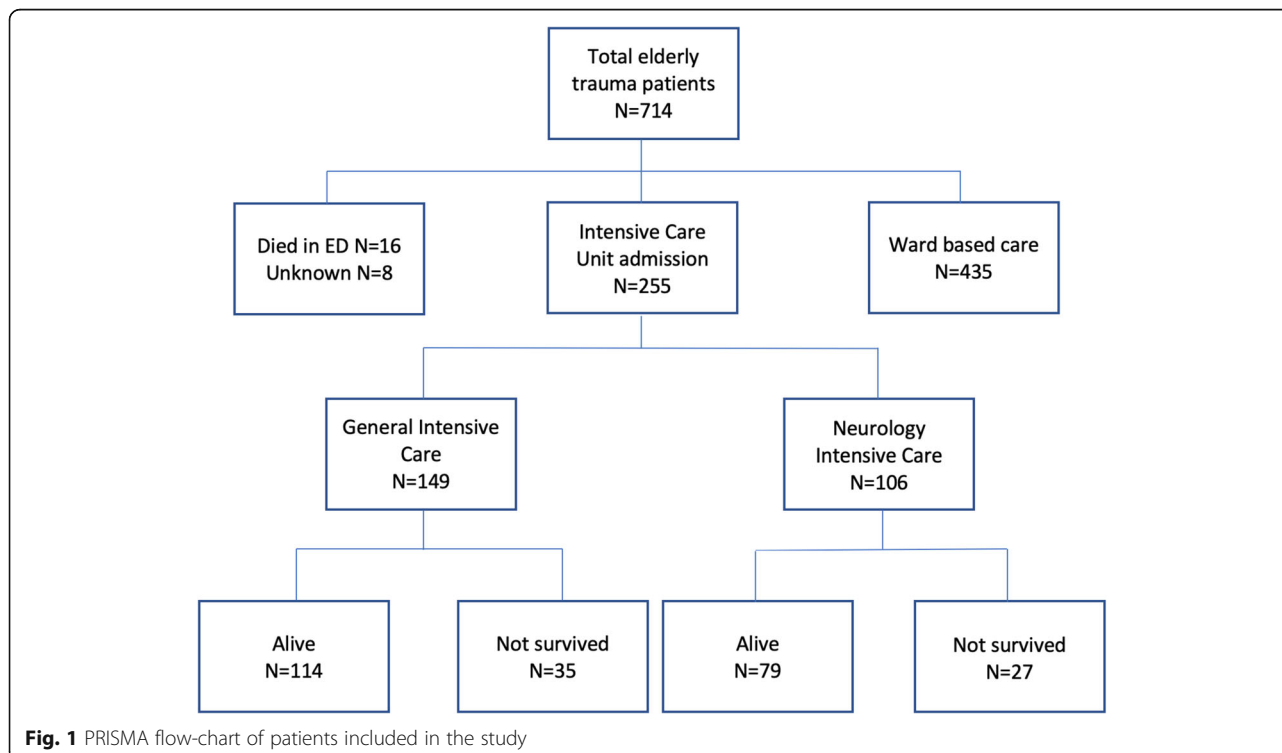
Total elderly trauma patients
N=714

Died in ED N=16
Unknown N=8

Intensive Care Unit admission
N=255

Ward based care
N=435

General Intensive Care
N=149

Neurology Intensive Care
N=106

Alive
N=114

Not survived
N=35

Alive
N=79

Not survived
N=27

**Fig. 1** PRISMA flow-chart of patients included in the study